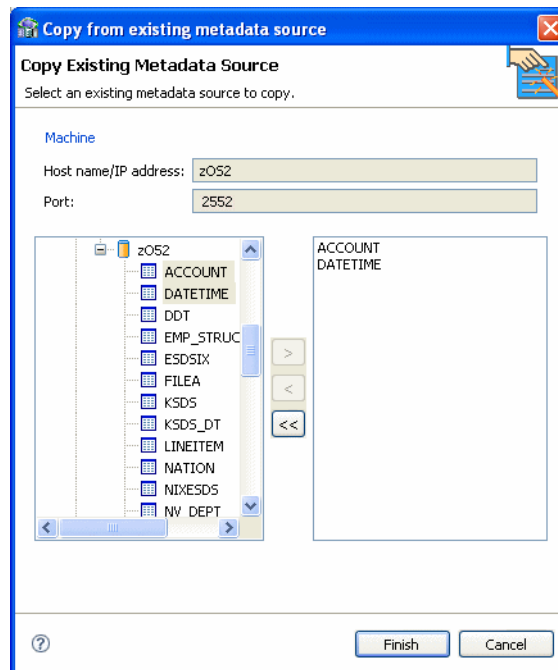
Copy from existing metadata source

Copy Existing Metadata Source

Select an existing metadata source to copy.

Machine

Host name/IP address: zOS2

Port: 2552

zOS2
ACCOUNT
DATETIME
DDT
EMP_STRUC
ESDSIX
FILEA
KSDS
KSDS_DT
LINEITEM
NATION
NIXESDS
NV_DEPT

>
<
<<

ACCOUNT
DATETIME

?

Finish

Cancel